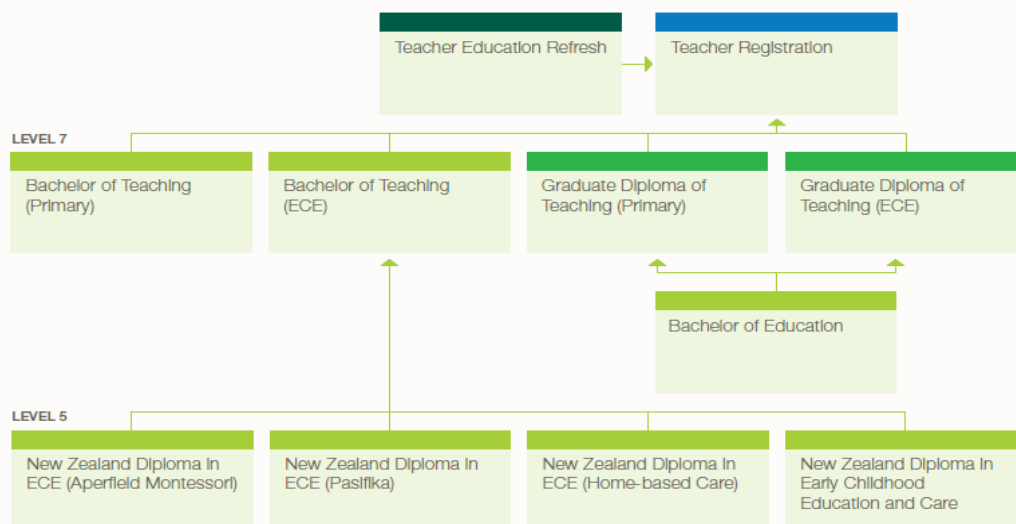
Teacher Education Refresh

Teacher Registration

LEVEL 7

Bachelor of Teaching (Primary)

Bachelor of Teaching (ECE)

Graduate Diploma of Teaching (Primary)

Graduate Diploma of Teaching (ECE)

Bachelor of Education

LEVEL 5

New Zealand Diploma in ECE (Aperfield Montessori)

New Zealand Diploma in ECE (Pasifika)

New Zealand Diploma in ECE (Home-based Care)

New Zealand Diploma in Early Childhood Education and Care